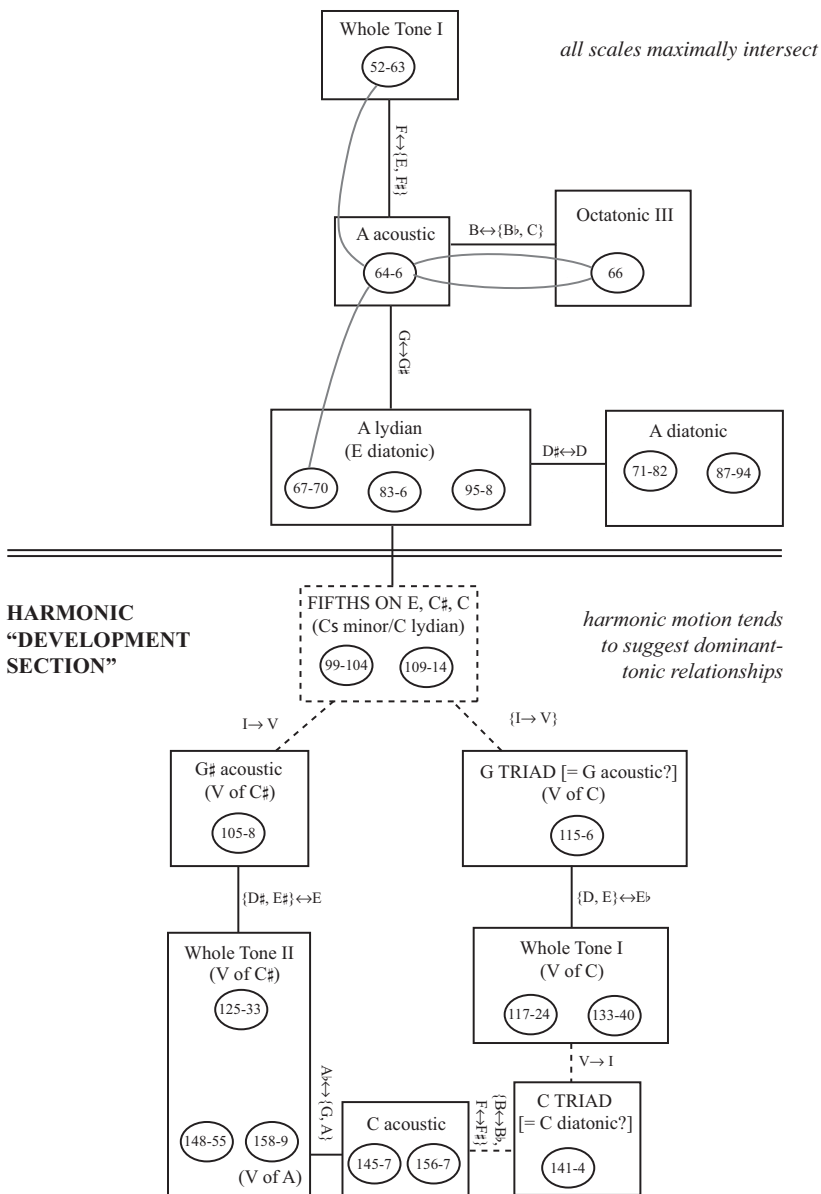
Whole Tone I
52-63

all scales maximally intersect

F↔{E, F♯}

A acoustic
64-6

B↔{B♭, C}

Octatonic III
66

G↔G♯

A lydian
(E diatonic)
67-70
83-6
95-8

D♯↔D

A diatonic
71-82
87-94

HARMONIC "DEVELOPMENT SECTION"

FIFTHS ON E, C♯, C
(C♯ minor/C lydian)
99-104
109-14

harmonic motion tends to suggest dominant-tonic relationships

I→ V

{I→ V}

G♯ acoustic
(V of C♯)
105-8

G TRIAD [= G acoustic?]
(V of C)
115-6

{D♯, E♯}↔E

{D, E}↔E♭

Whole Tone II
(V of C♯)
125-33

Whole Tone I
(V of C)
117-24
133-40

V→ I

A♭↔{G, A}

148-55
158-9
(V of A)

C acoustic
145-7
156-7

{B↔B♭, F↔F♯}

C TRIAD
[= C diatonic?]
141-4